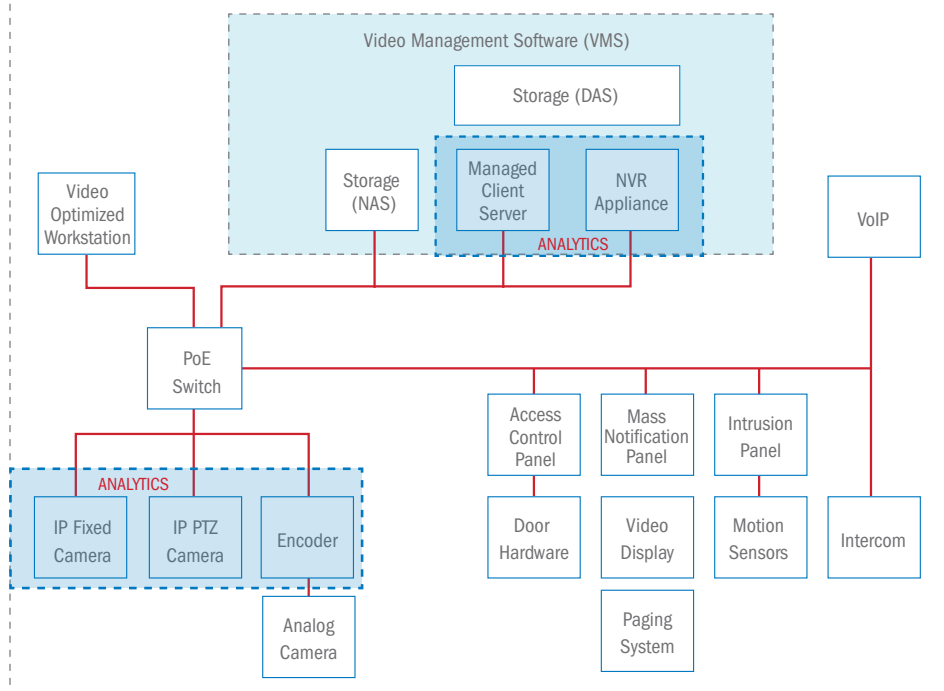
Video Management Software (VMS)

Storage (DAS)

Storage (NAS)

Managed Client Server

NVR Appliance

ANALYTICS

Video Optimized Workstation

VoIP

PoE Switch

Access Control Panel

Mass Notification Panel

Intrusion Panel

ANALYTICS

IP Fixed Camera

IP PTZ Camera

Encoder

Door Hardware

Video Display

Motion Sensors

Intercom

Paging System

Analog Camera